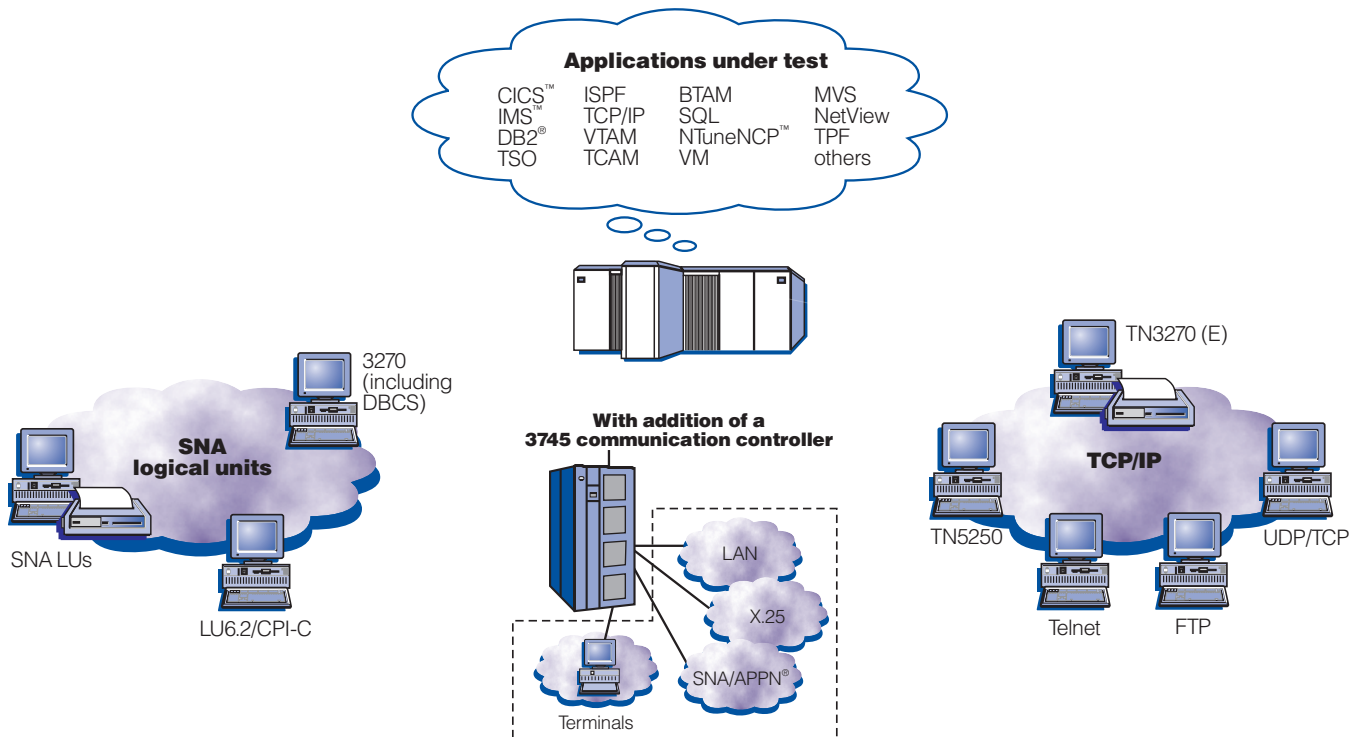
Applications under test

CICS™ ISPF BTAM MVS
IMS™ TCP/IP SQL NetView
DB2® VTAM NTuneNCP™ TPF
TSO TCAM VM others

3270 (including DBCS)

SNA logical units

SNA LUs

LU6.2/CPI-C

With addition of a 3745 communication controller

LAN

X.25

SNA/APPN®

Terminals

TN3270 (E)

TCP/IP

TN5250

UDP/TCP

Telnet

FTP